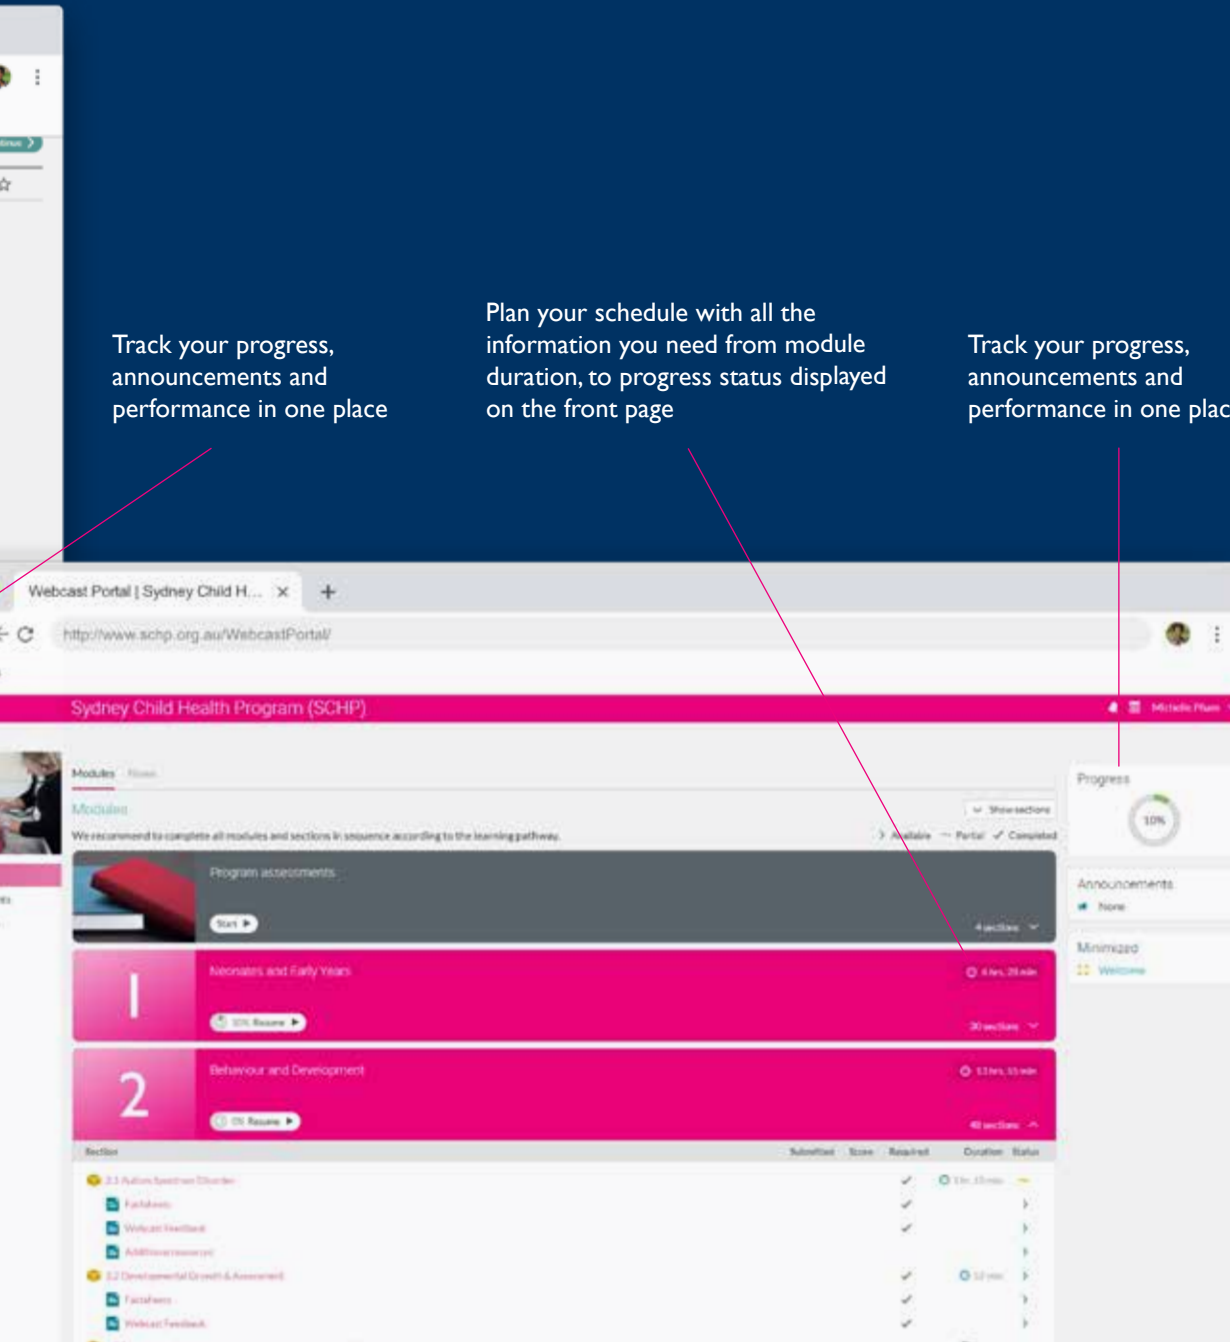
Track your progress, announcements and performance in one place

Plan your schedule with all the information you need from module duration, to progress status displayed on the front page

Track your progress, announcements and performance in one plac

Webcast Portal | Sydney Child H... ×

http://www.schp.org.au/WebcastPortal/

Sydney Child Health Program (SCHP)

Michelle Pham

Modules

Modules

Show sections

We recommend to complete all modules and sections in sequence according to the learning pathway.

Available Partial Completed

Program assessments

Start

4 sections

1

Neonates and Early Years

4 hrs, 25 min

10% Resume

30 sections

2

Behaviour and Development

13 hrs, 55 min

0% Resume

40 sections

Section Submitted Score Required Duration Status

2.1 Autism Spectrum Disorder

Factsheets

Webcast Feedback

Additional resources

2.2 Developmental Growth & Assessment

Factsheets

Webcast Feedback

Progress

10%

Announcements

None

Minimized

Welcome